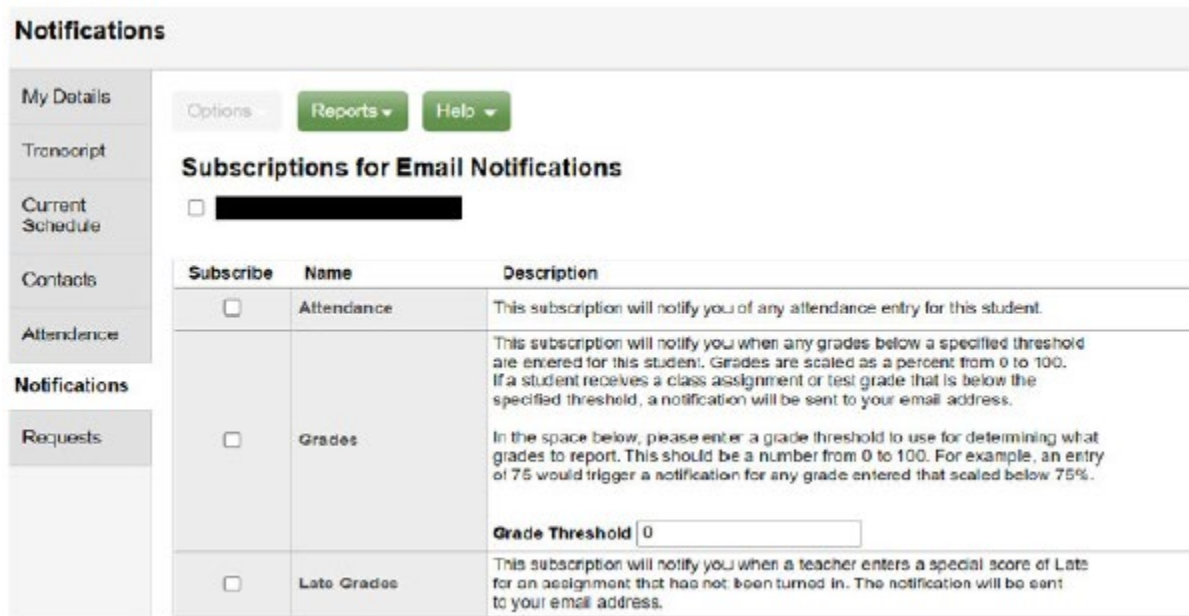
Notifications

My Details

Transcript

Current Schedule

Contacts

Attendence

Notifications

Requests

Options

Reports

Help

Subscriptions for Email Notifications

| Subscribe | Name | Description |
|---|---|---|
| ☐ | Attendance | This subscription will notify you of any attendance entry for this student. |
| ☐ | Grades | This subscription will notify you when any grades below a specified threshold are entered for this student. Grades are scaled as a percent from 0 to 100. If a student receives a class assignment or test grade that is below the specified threshold, a notification will be sent to your email address. In the space below, please enter a grade threshold to use for determining what grades to report. This should be a number from 0 to 100. For example, an entry of 75 would trigger a notification for any grade entered that scaled below 75%. Grade Threshold 0 |
| ☐ | Late Grades | This subscription will notify you when a teacher enters a special score of Late for an assignment that has not been turned in. The notification will be sent to your email address. |